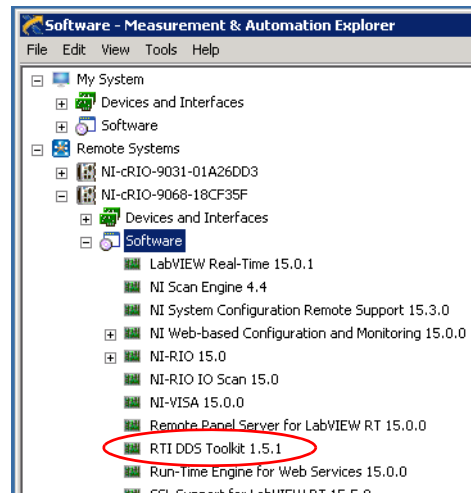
Software - Measurement & Automation Explorer

File Edit View Tools Help

My System
Devices and Interfaces
Software
Remote Systems
NI-cRIO-9031-01A26DD3
NI-cRIO-9068-18CF35F
Devices and Interfaces
Software
LabVIEW Real-Time 15.0.1
NI Scan Engine 4.4
NI System Configuration Remote Support 15.3.0
NI Web-based Configuration and Monitoring 15.0.0
NI-RIO 15.0
NI-RIO IO Scan 15.0
NI-VISA 15.0.0
Remote Panel Server for LabVIEW RT 15.0.0
RTI DDS Toolkit 1.5.1
Run-Time Engine for Web Services 15.0.0
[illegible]